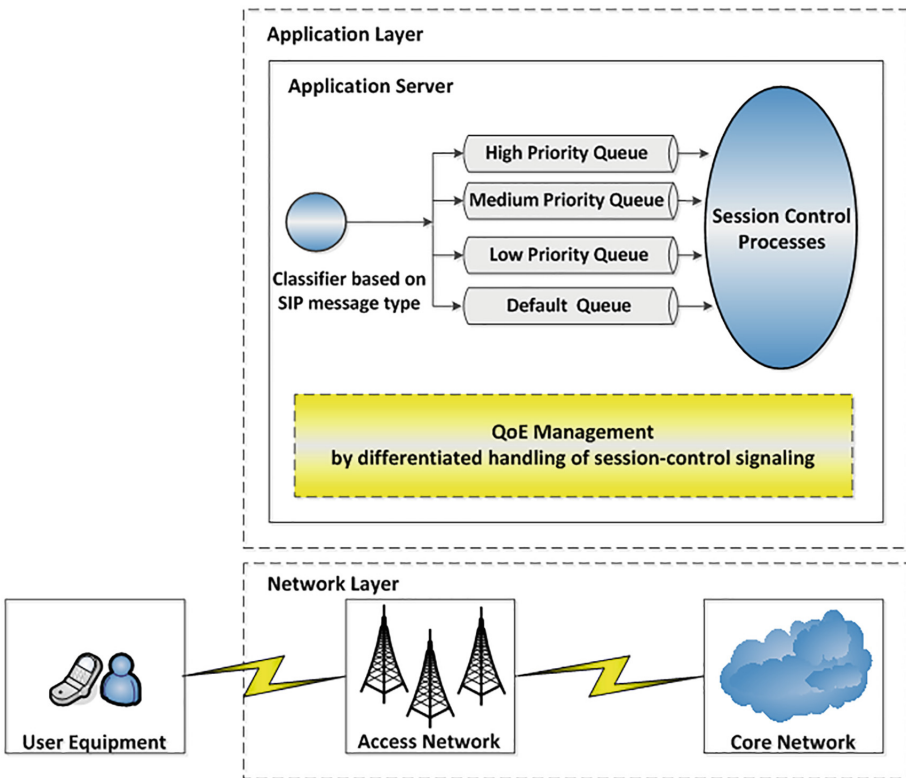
Application Layer

Application Server

High Priority Queue

Medium Priority Queue

Low Priority Queue

Default Queue

Classifier based on SIP message type

Session Control Processes

QoE Management
by differentiated handling of session-control signaling

Network Layer

User Equipment

Access Network

Core Network